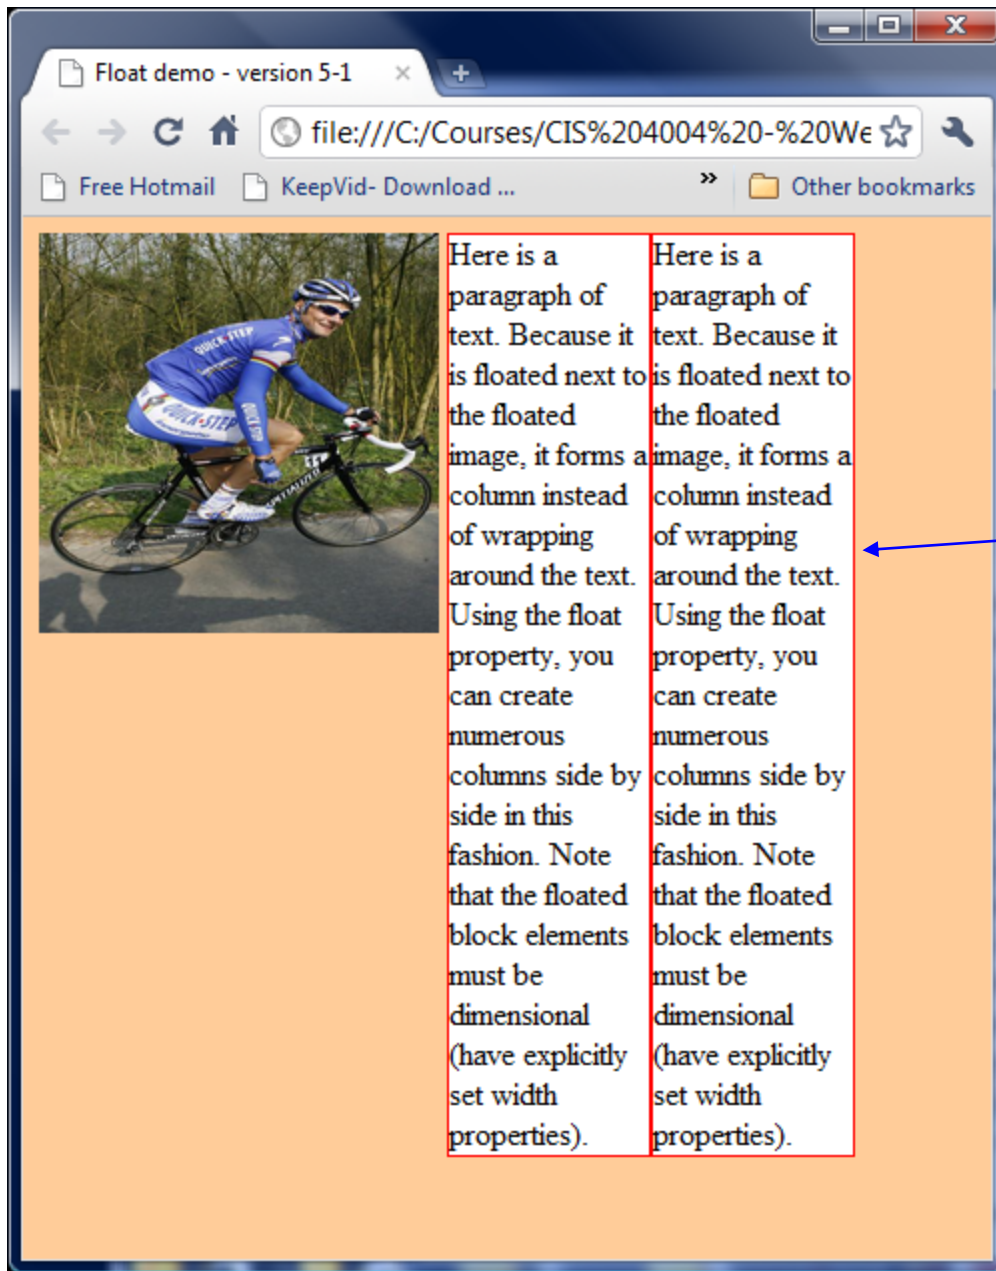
Float demo - version 5-1

file:///C:/Courses/CIS%204004%20-%20We

Free Hotmail

KeepVid- Download ...

»

Other bookmarks

Here is a paragraph of text. Because it is floated next to the floated image, it forms a column instead of wrapping around the text. Using the float property, you can create numerous columns side by side in this fashion. Note that the floated block elements must be dimensional (have explicitly set width properties).

Here is a paragraph of text. Because it is floated next to the floated image, it forms a column instead of wrapping around the text. Using the float property, you can create numerous columns side by side in this fashion. Note that the floated block elements must be dimensional (have explicitly set width properties).